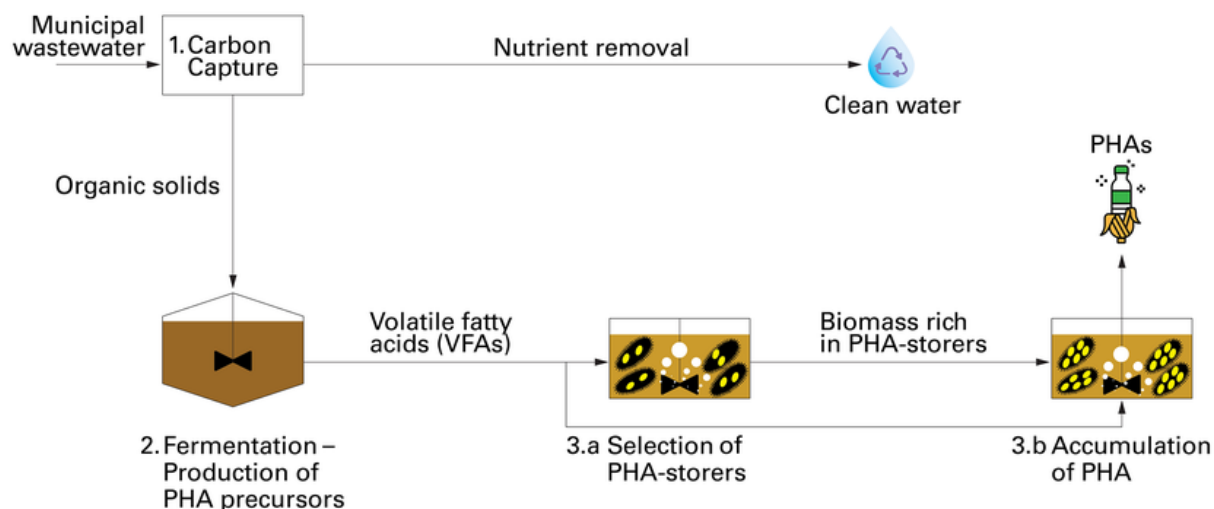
Municipal wastewater

1. Carbon Capture

Nutrient removal

Clean water

PHAs

Organic solids

Volatile fatty acids (VFAs)

Biomass rich in PHA-storers

2. Fermentation – Production of PHA precursors

3.a Selection of PHA-storers

3.b Accumulation of PHA